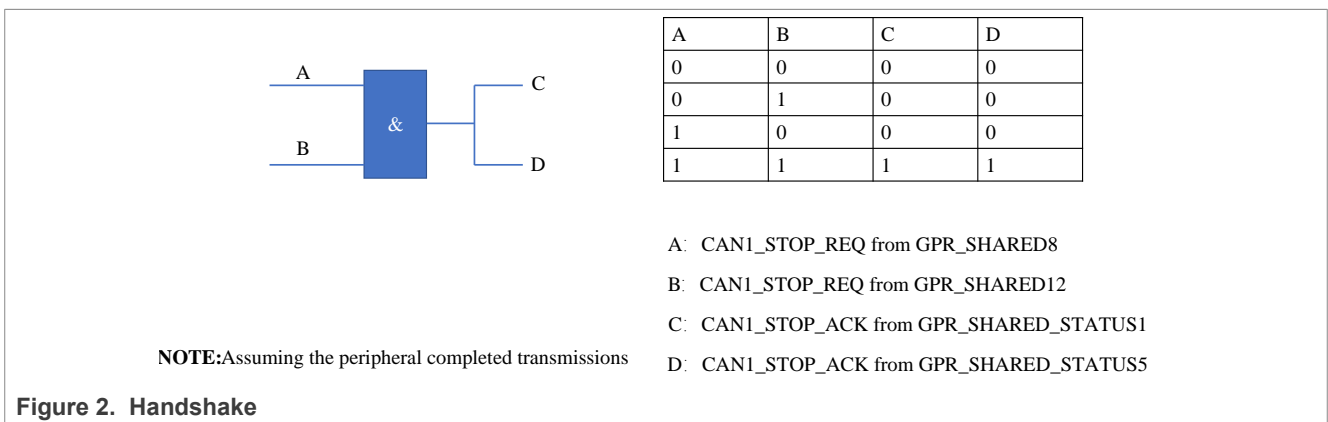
A

B

&

C

D

| A | B | C | D |
|---|---|---|---|
| 0 | 0 | 0 | 0 |
| 0 | 1 | 0 | 0 |
| 1 | 0 | 0 | 0 |
| 1 | 1 | 1 | 1 |

A: CAN1_STOP_REQ from GPR_SHARED8

B: CAN1_STOP_REQ from GPR_SHARED12

C: CAN1_STOP_ACK from GPR_SHARED_STATUS1

NOTE:Assuming the peripheral completed transmissions

D: CAN1_STOP_ACK from GPR_SHARED_STATUS5

Figure 2. Handshake